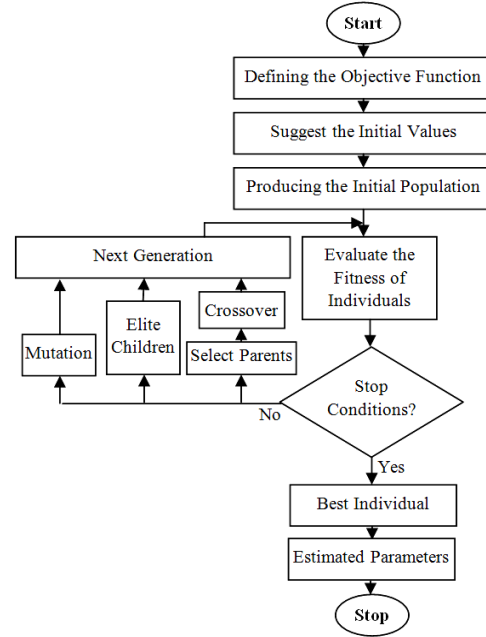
Start

Defining the Objective Function

Suggest the Initial Values

Producing the Initial Population

Next Generation

Evaluate the Fitness of Individuals

Mutation

Elite Children

Crossover

Select Parents

Stop Conditions?

No

Yes

Best Individual

Estimated Parameters

Stop